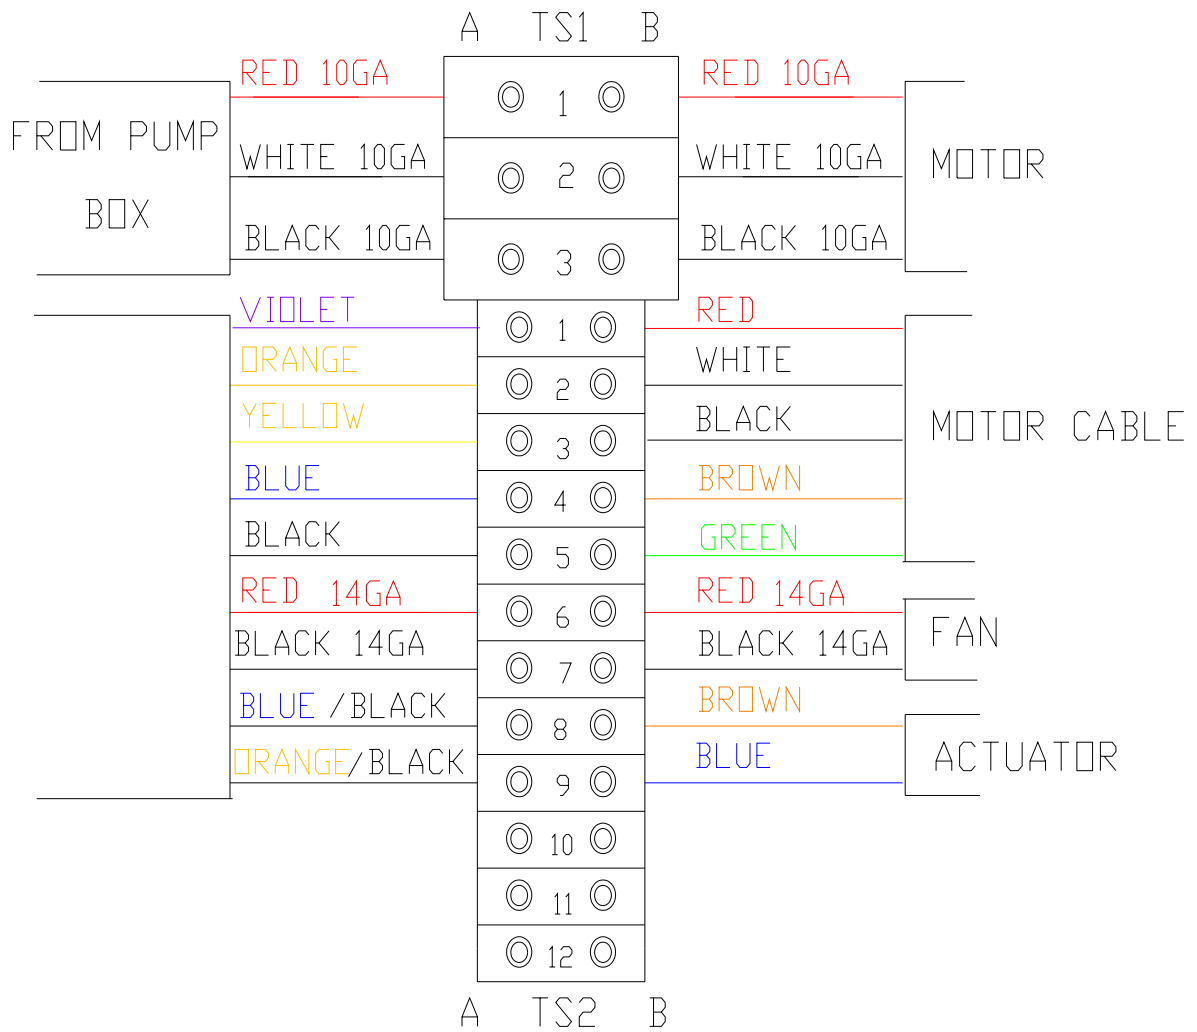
A TS1 B

FROM PUMP BOX

RED 10GA
WHITE 10GA
BLACK 10GA

1
2
3

RED 10GA
WHITE 10GA
BLACK 10GA

MOTOR

VIOLET
ORANGE
YELLOW
BLUE
BLACK
RED 14GA
BLACK 14GA
BLUE /BLACK
ORANGE/BLACK

1
2
3
4
5
6
7
8
9
10
11
12

RED
WHITE
BLACK
BROWN
GREEN

MOTOR CABLE

RED 14GA
BLACK 14GA

FAN

BROWN
BLUE

ACTUATOR

A TS2 B